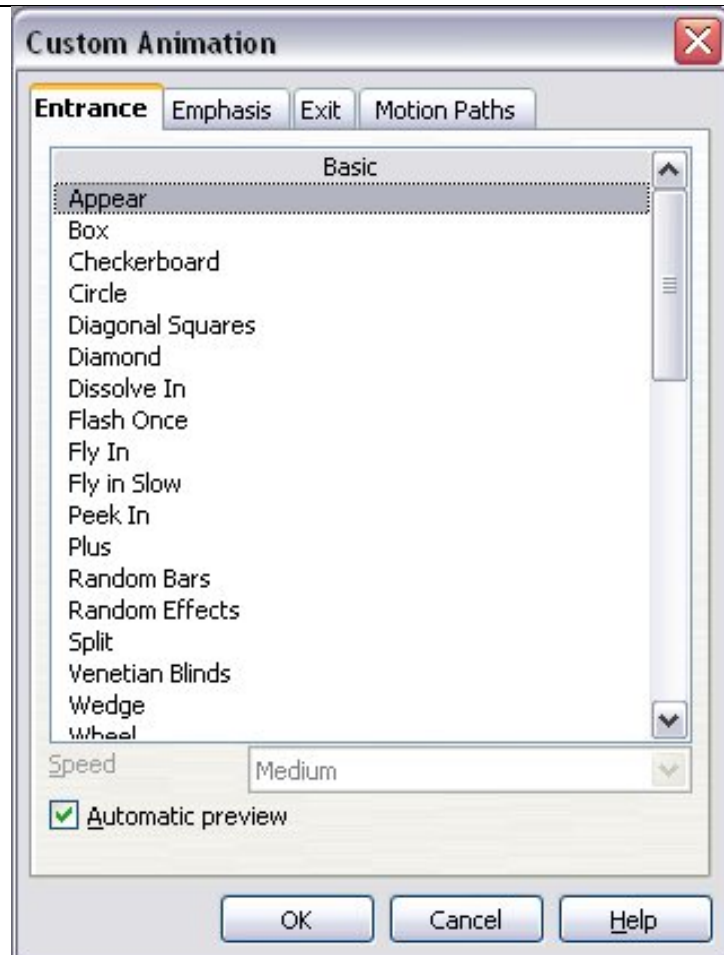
Custom Animation

Entrance | Emphasis | Exit | Motion Paths

Basic
Appear
Box
Checkerboard
Circle
Diagonal Squares
Diamond
Dissolve In
Flash Once
Fly In
Fly in Slow
Peek In
Plus
Random Bars
Random Effects
Split
Venetian Blinds
Wedge
Wheel

Speed Medium

Automatic preview

OK Cancel Help